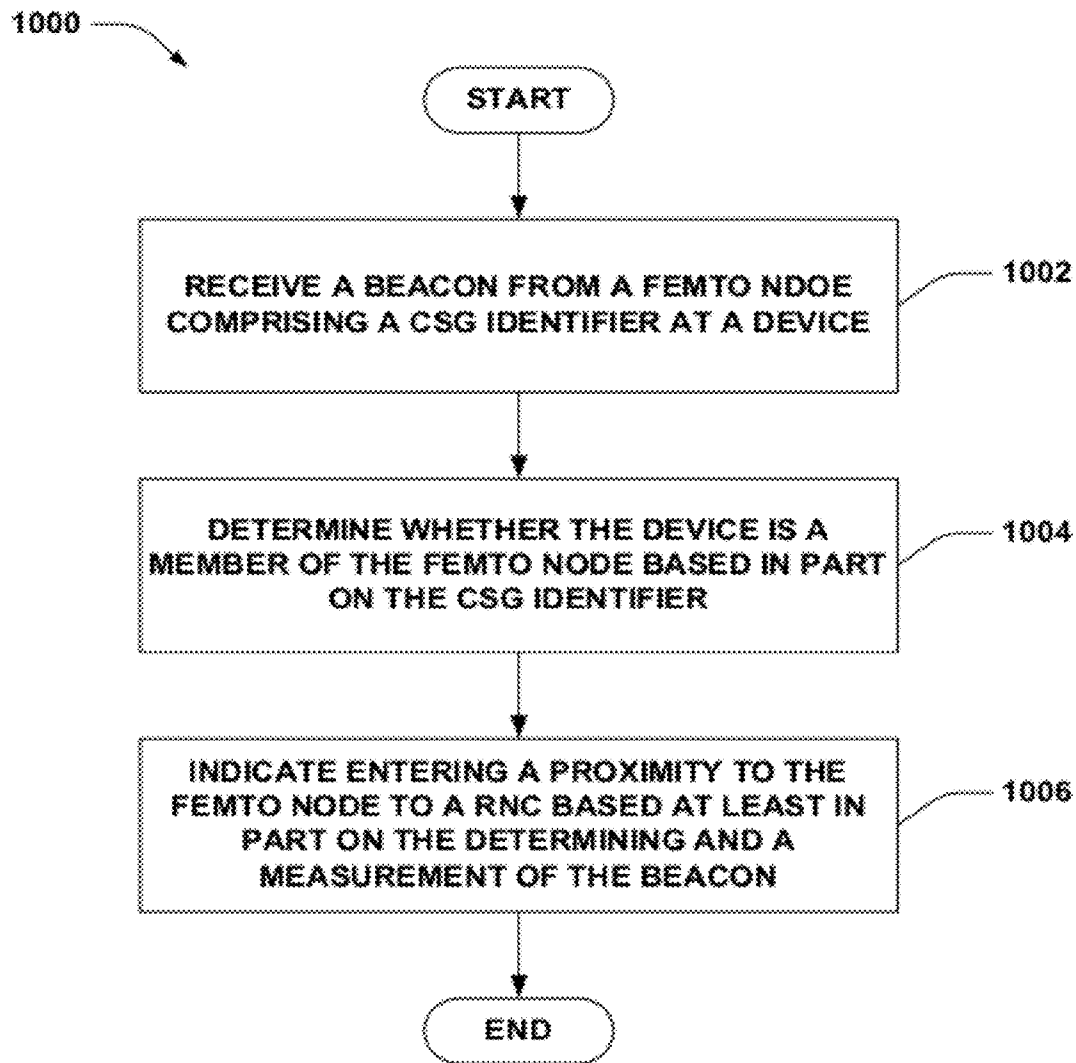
1000

START

RECEIVE A BEACON FROM A FEMTO NDOE COMPRISING A CSG IDENTIFIER AT A DEVICE

1002

DETERMINE WHETHER THE DEVICE IS A MEMBER OF THE FEMTO NODE BASED IN PART ON THE CSG IDENTIFIER

1004

INDICATE ENTERING A PROXIMITY TO THE FEMTO NODE TO A RNC BASED AT LEAST IN PART ON THE DETERMINING AND A MEASUREMENT OF THE BEACON

1006

END